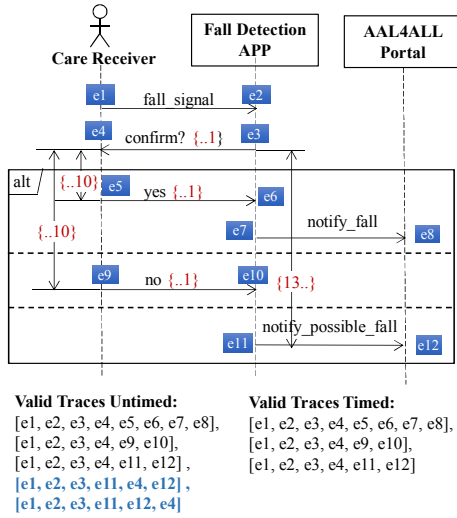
Care Receiver

Fall Detection APP

AAL4ALL Portal

e1 fall_signal e2

e4 confirm? {..1} e3

alt

{..10} e5 yes {..1} e6

{..10}

e7 notify_fall e8

e9 no {..1} e10 {13..}

notify_possible_fall

e11 e12

Valid Traces Untimed:
[e1, e2, e3, e4, e5, e6, e7, e8],
[e1, e2, e3, e4, e9, e10],
[e1, e2, e3, e4, e11, e12] ,
[e1, e2, e3, e11, e4, e12] ,
[e1, e2, e3, e11, e12, e4]

Valid Traces Timed:
[e1, e2, e3, e4, e5, e6, e7, e8],
[e1, e2, e3, e4, e9, e10],
[e1, e2, e3, e4, e11, e12]